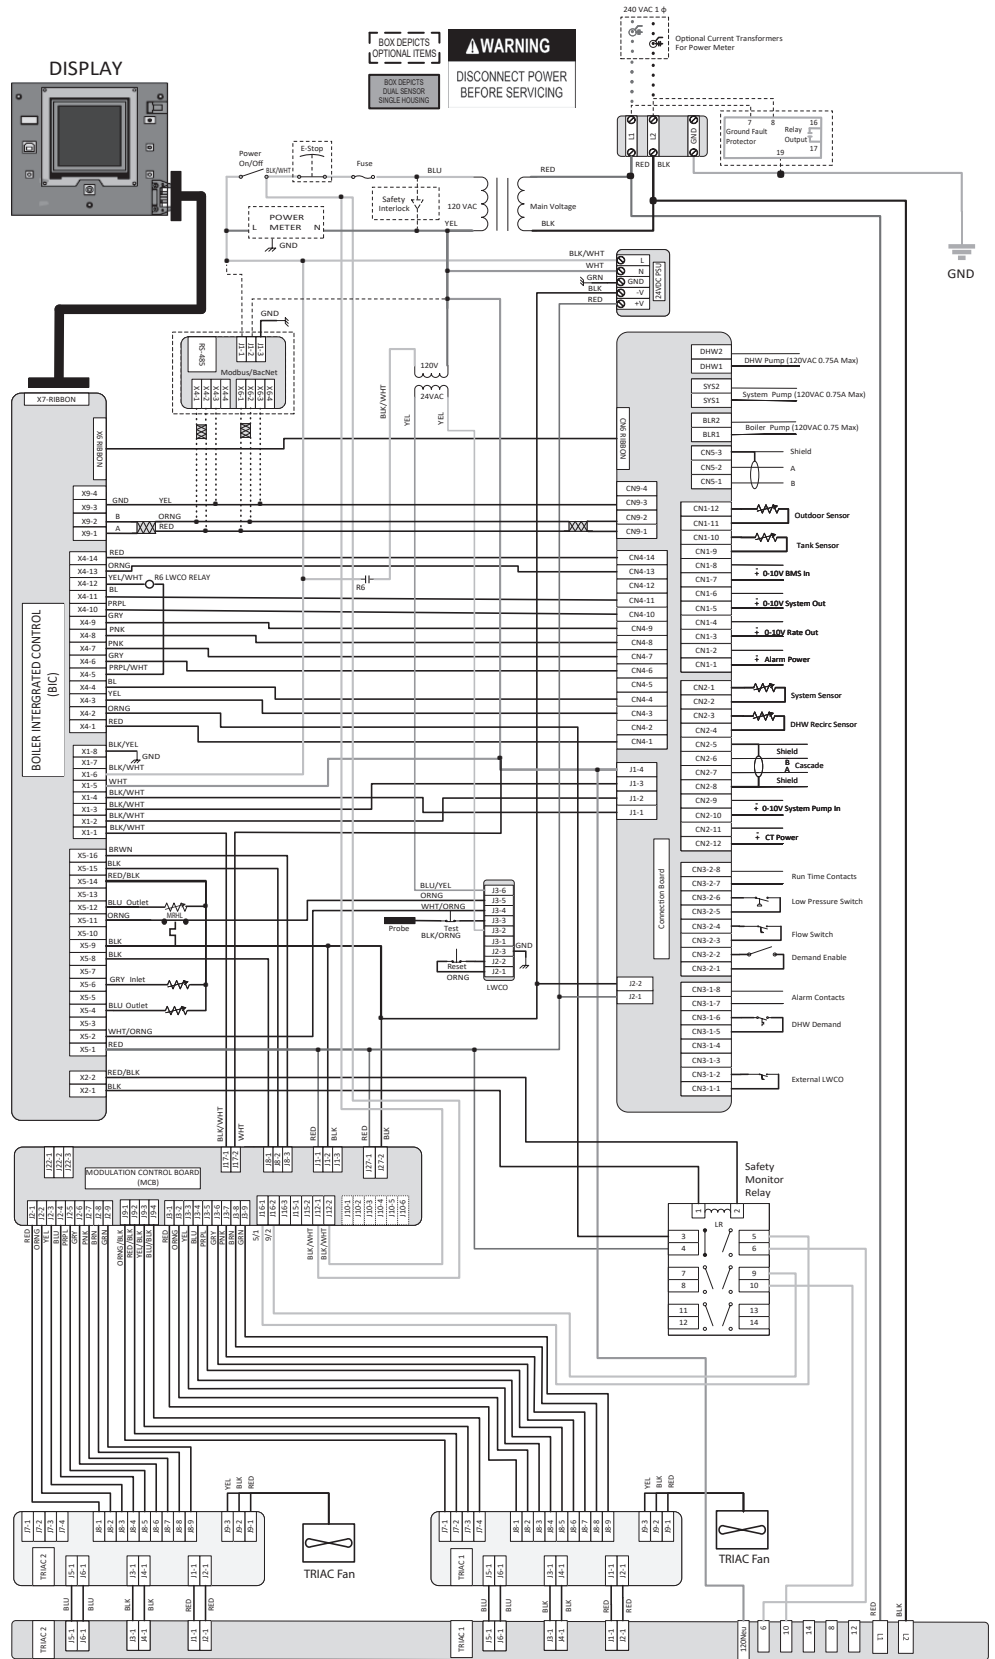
DISPLAY

BOX DEPICTS OPTIONAL ITEMS

BOX DEPICTS DUAL SENSOR SINGLE HOUSING

⚠WARNING

DISCONNECT POWER BEFORE SERVICING

240 VAC 1 ϕ

Optional Current Transformers For Power Meter

L1 L2 GND

7 8 Ground Fault Protector

Relay Output 16 17

19

RED BLK

GND

Power On/Off

E-Stop

BLK/WHT

Fuse

BLU

RED

Safety Interlock

120 VAC

Main Voltage

YEL

BLK

POWER METER

L N

GND

BLK/WHT

WHT

GRN

BLK

RED

L N GND -V +V

24VDC PSU

GND

RS-485

J1-1 J1-2 J1-3

Modbus/BacNet

X4-1 X4-2 X4-3 X4-4 X6-1 X6-2 X6-3 X6-4

120V

24VAC

BLK/WHT

YEL

YEL

X7-RIBBON

X6 RIBBON

CN6 RIBBON

DHW2 DHW1 DHW Pump (120VAC 0.75A Max)

SYS2 SYS1 System Pump (120VAC 0.75A Max)

BLR2 BLR1 Boiler Pump (120VAC 0.75 Max)

CN5-3 Shield
CN5-2 A
CN5-1 B

X9-4 GND YEL
X9-3
X9-2 B ORNG
X9-1 A RED

CN9-4
CN9-3
CN9-2
CN9-1

CN1-12 Outdoor Sensor
CN1-11
CN1-10 Tank Sensor
CN1-9
CN1-8 0-10V BMS In
CN1-7
CN1-6
CN1-5 0-10V System Out
CN1-4
CN1-3 0-10V Rate Out
CN1-2
CN1-1 Alarm Power

X4-14 RED
X4-13 ORNG
X4-12 YEL/WHT R6 LWCO RELAY
X4-11 BL
X4-10 PRPL
X4-9 GRY
X4-8 PNK
X4-7 PNK
X4-6 GRY
X4-5 PRPL/WHT
X4-4 BL
X4-3 YEL
X4-2 ORNG
X4-1 RED

R6

CN4-14
CN4-13
CN4-12
CN4-11
CN4-10
CN4-9
CN4-8
CN4-7
CN4-6
CN4-5
CN4-4
CN4-3
CN4-2
CN4-1

CN2-1 System Sensor
CN2-2
CN2-3 DHW Recirc Sensor
CN2-4
CN2-5 Shield
CN2-6 B
CN2-7 A Cascade
CN2-8 Shield
CN2-9 0-10V System Pump In
CN2-10
CN2-11 CT Power
CN2-12

BOILER INTERGRATED CONTROL (BIC)

X1-8 BLK/YEL
X1-7 GND
X1-6 BLK/WHT
X1-5 WHT
X1-4 BLK/WHT
X1-3 BLK/WHT
X1-2 BLK/WHT
X1-1 BLK/WHT

J1-4
J1-3
J1-2
J1-1

Connection Board

X5-16 BRWN
X5-15 BLK
X5-14 RED/BLK
X5-13
X5-12 BLU Outlet
X5-11 ORNG MRHL
X5-10
X5-9 BLK
X5-8 BLK
X5-7
X5-6 GRY Inlet
X5-5
X5-4 BLU Outlet
X5-3
X5-2 WHT/ORNG
X5-1 RED

BLU/YEL
ORNG
WHT/ORNG
Probe
Test
BLK/ORNG
Reset
ORNG
J3-6 J3-5 J3-4 J3-3 J3-2 J3-1 J2-3 J2-2 J2-1
GND
LWCO

J2-2
J2-1

CN3-2-8 Run Time Contacts
CN3-2-7
CN3-2-6 Low Pressure Switch
CN3-2-5
CN3-2-4 Flow Switch
CN3-2-3
CN3-2-2 Demand Enable
CN3-2-1

CN3-1-8 Alarm Contacts
CN3-1-7
CN3-1-6 DHW Demand
CN3-1-5
CN3-1-4
CN3-1-3
CN3-1-2 External LWCO
CN3-1-1

X2-2 RED/BLK
X2-1 BLK

BLK/WHT WHT RED BLK RED BLK

J22-1 J22-2 J22-3
MODULATION CONTROL BOARD (MCB)
J17-1 J17-2 J8-1 J8-2 J8-3 J1-1 J1-2 J1-3 J27-1 J27-2

J2-1 J2-2 J2-3 J2-4 J2-5 J2-6 J2-7 J2-8 J2-9 J9-1 J9-2 J9-3 J9-4 J3-1 J3-2 J3-3 J3-4 J3-5 J3-6 J3-7 J3-8 J3-9 J16-1 J16-2 J16-3 J15-1 J15-2 J12-1 J12-2 J10-1 J10-2 J10-3 J10-4 J10-5 J10-6

RED ORNG YEL BLU PRPL GRY PNK BRN GRN ORNG/BLK YEL/BLK BLU/BLK RED ORNG YEL BLU PRPL GRY PNK BRN GRN 5/1 9/2 BLK/WHT BLK/WHT

Safety Monitor Relay

1 2 LR
3 4 5 6
7 8 9 10
11 12 13 14

YEL BLK RED

J7-1 J7-2 J7-3 J7-4 J8-1 J8-2 J8-3 J8-4 J8-5 J8-6 J8-7 J8-8 J8-9 J9-3 J9-2 J9-1

TRIAC 2 J5-1 J6-1 J3-1 J4-1 J1-1 J2-1

TRIAC Fan

TRIAC 1 J5-1 J6-1 J3-1 J4-1 J1-1 J2-1

TRIAC Fan

BLU BLU BLK BLK RED RED

TRIAC 2 J5-1 J6-1 J3-1 J4-1 J1-1 J2-1

TRIAC 1 J5-1 J6-1 J3-1 J4-1 J1-1 J2-1

120Neu 6 10 14 8 12 L1 L2

RED BLK